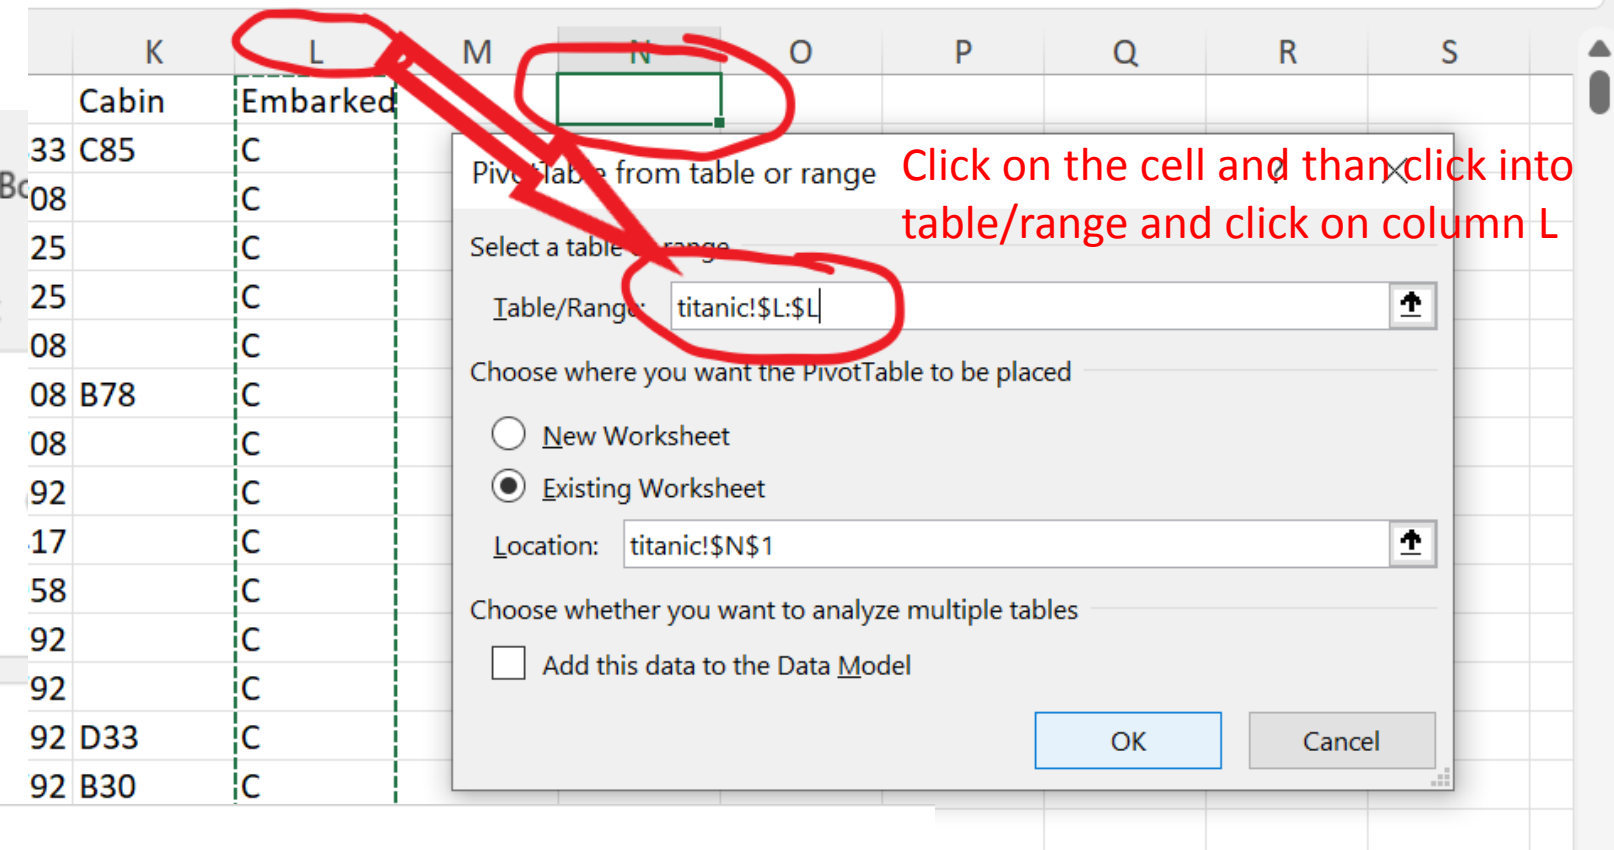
| | K | L | M | N | O | P | Q | R | S |
|---|---|---|---|---|---|---|---|---|---|
| | Cabin | Embarked | | | | | | | |
| 33 | C85 | C | | | | | | | |
| Bc 08 | | C | | | | | | | |
| 25 | | C | | | | | | | |
| 25 | | C | | | | | | | |
| 08 | | C | | | | | | | |
| 08 | B78 | C | | | | | | | |
| 08 | | C | | | | | | | |
| 92 | | C | | | | | | | |
| 17 | | C | | | | | | | |
| 58 | | C | | | | | | | |
| 92 | | C | | | | | | | |
| 92 | | C | | | | | | | |
| 92 | D33 | C | | | | | | | |
| 92 | B30 | C | | | | | | | |

Piv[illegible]Tab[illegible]e from table or range

Click on the cell and than click into table/range and click on column L

Select a table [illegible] range

Table/Range: titanic!$L:$L

Choose where you want the PivotTable to be placed

New Worksheet

Existing Worksheet

Location: titanic!$N$1

Choose whether you want to analyze multiple tables

Add this data to the Data Model

OK

Cancel